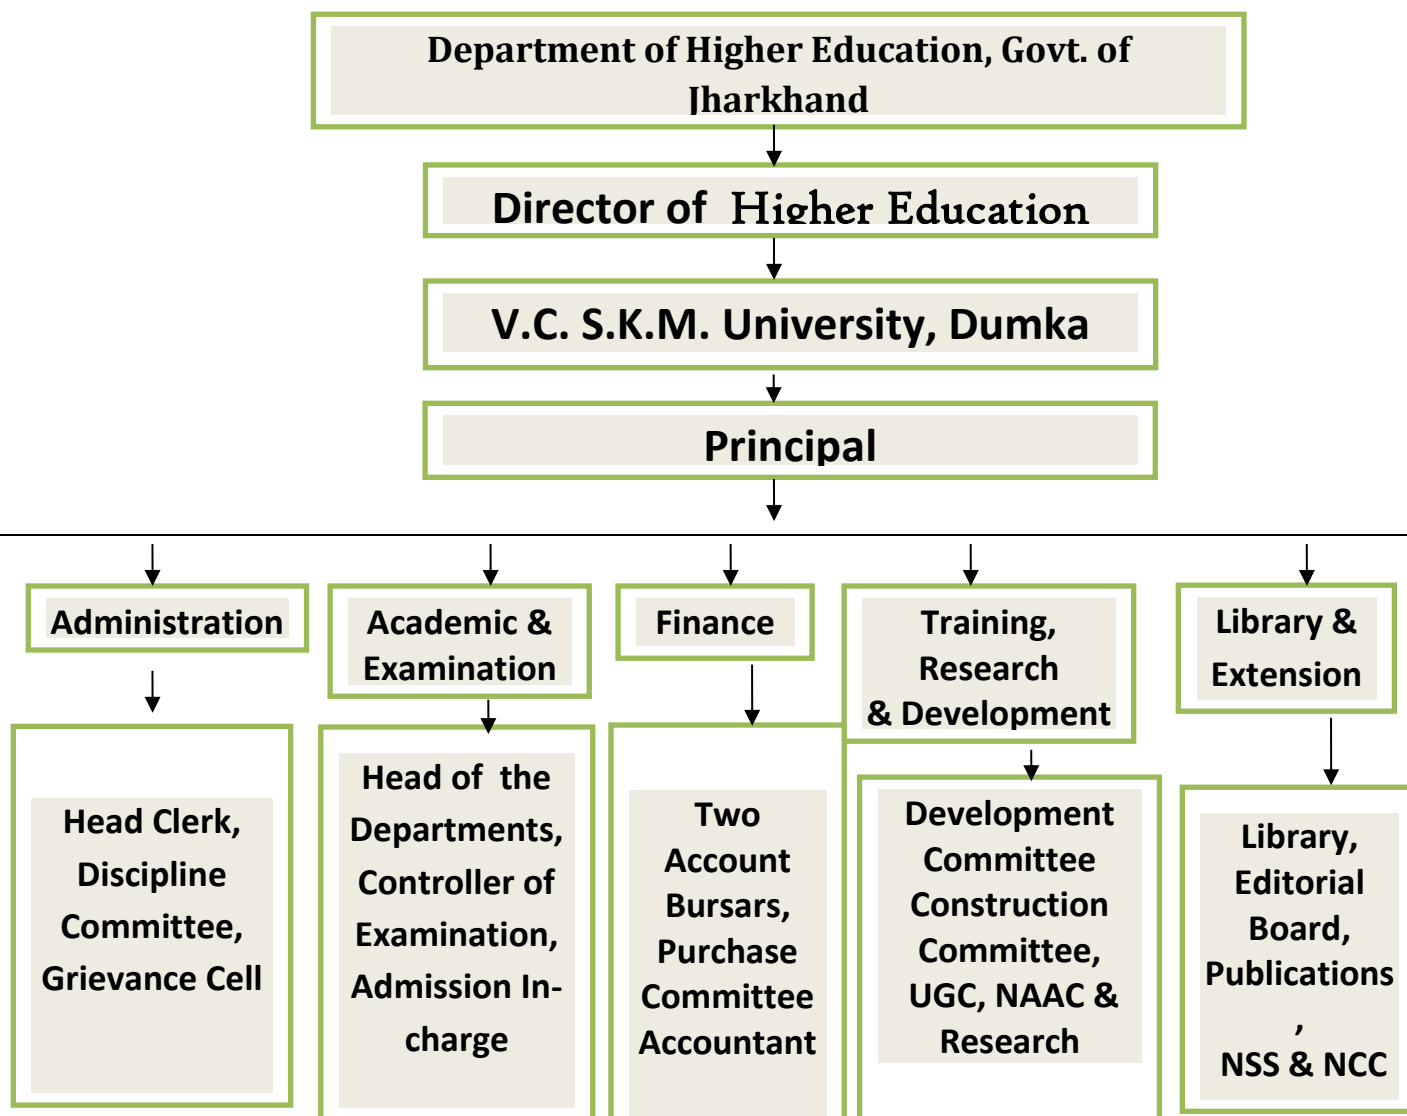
Department of Higher Education, Govt. of Jharkhand

Director of Higher Education

V.C. S.K.M. University, Dumka

Principal

Administration

Head Clerk, Discipline Committee, Grievance Cell

Academic & Examination

Head of the Departments, Controller of Examination, Admission In-charge

Finance

Two Account Bursars, Purchase Committee Accountant

Training, Research & Development

Development Committee Construction Committee, UGC, NAAC & Research

Library & Extension

Library, Editorial Board, Publications , NSS & NCC